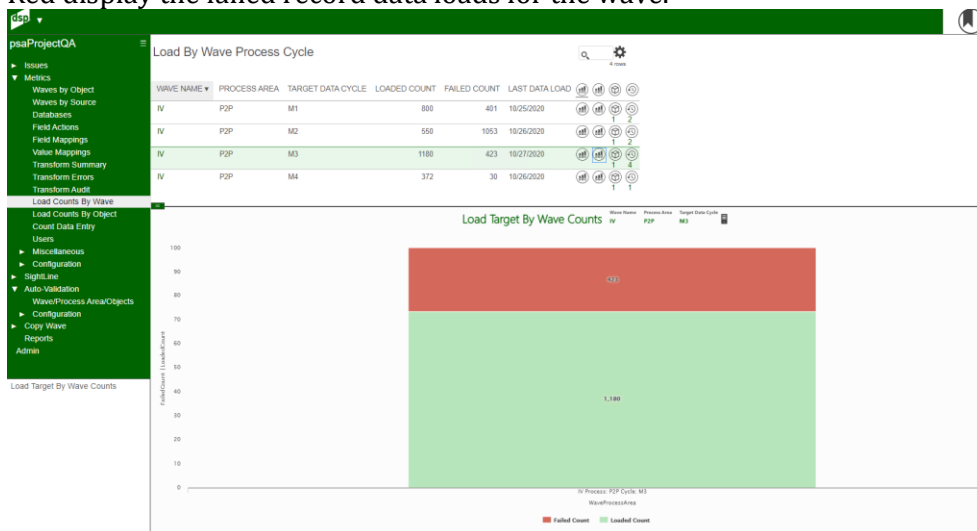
Red display the failed record data loads for the wave.

dsp

psaProjectQA

► Issues
▼ Metrics
Waves by Object
Waves by Source
Databases
Field Actions
Field Mappings
Value Mappings
Transform Summary
Transform Errors
Transform Audit
Load Counts By Wave
Load Counts By Object
Count Data Entry
Users
► Miscellaneous
► Configuration
► SightLine
▼ Auto-Validation
Wave/Process Area/Objects
► Configuration
► Copy Wave
Reports
Admin

Load Target By Wave Counts

Load By Wave Process Cycle

4 rows

| WAVE NAME ▾ | PROCESS AREA | TARGET DATA CYCLE | LOADED COUNT | FAILED COUNT | LAST DATA LOAD | | | | |
|---|---|---|---|---|---|---|---|---|---|
| IV | P2P | M1 | 800 | 401 | 10/25/2020 | | | | 2 |
| IV | P2P | M2 | 550 | 1053 | 10/26/2020 | | | 1 | 2 |
| IV | P2P | M3 | 1180 | 423 | 10/27/2020 | | | 1 | 4 |
| IV | P2P | M4 | 372 | 30 | 10/26/2020 | | | 1 | 1 |

Load Target By Wave Counts

Wave Name IV Process Area P2P Target Data Cycle M3

100
90
80
70
60
50
40
30
20
10
0

FailedCount | LoadedCount

423

1,180

IV Process: P2P Cycle: M3
WaveProcessArea

Failed Count Loaded Count